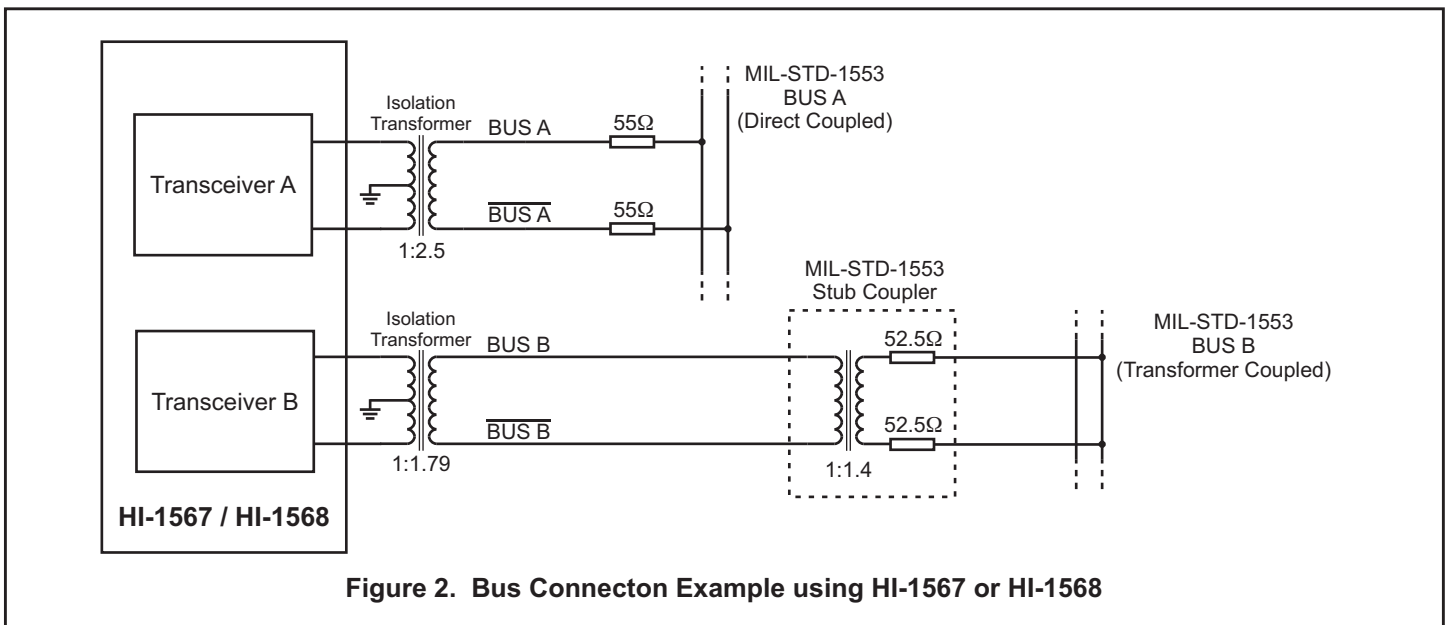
Transceiver A

Isolation Transformer

BUS A

$\overline{\text{BUS A}}$

1:2.5

55Ω

55Ω

MIL-STD-1553 BUS A (Direct Coupled)

Transceiver B

Isolation Transformer

BUS B

$\overline{\text{BUS B}}$

1:1.79

MIL-STD-1553 Stub Coupler

52.5Ω

52.5Ω

1:1.4

MIL-STD-1553 BUS B (Transformer Coupled)

HI-1567 / HI-1568

Figure 2. Bus Connecton Example using HI-1567 or HI-1568